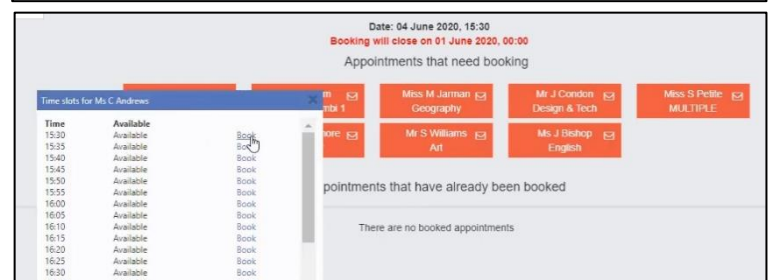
Date: 04 June 2020, 15:30
Booking will close on 01 June 2020, 00:00
Appointments that need booking

Time slots for Ms C Andrews

| Time | Available | |
|---|---|---|
| 15:30 | Available | Book |
| 15:35 | Available | Bo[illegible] |
| 15:40 | Available | Book |
| 15:45 | Available | Book |
| 15:50 | Available | Book |
| 15:55 | Available | Book |
| 16:00 | Available | Book |
| 16:05 | Available | Book |
| 16:10 | Available | Book |
| 16:15 | Available | Book |
| 16:20 | Available | Book |
| 16:25 | Available | Book |
| 16:30 | Available | Book |

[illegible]m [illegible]mbi 1

Miss M Jarman Geography

Mr J Condon Design & Tech

Miss S Petite MULTIPLE

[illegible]more

Mr S Williams Art

Ms J Bishop English

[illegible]ppointments that have already been booked

There are no booked appointments